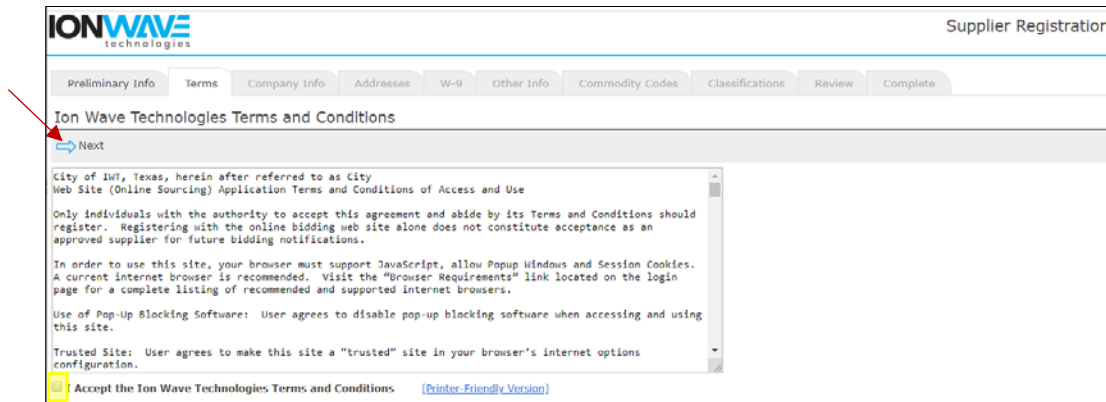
IONWAVE technologies

Supplier Registration

Preliminary Info | Terms | Company Info | Addresses | W-9 | Other Info | Commodity Codes | Classifications | Review | Complete

Ion Wave Technologies Terms and Conditions

Next

City of IWT, Texas, herein after referred to as City
Web Site (Online Sourcing) Application Terms and Conditions of Access and Use

Only individuals with the authority to accept this agreement and abide by its Terms and Conditions should register. Registering with the online bidding web site alone does not constitute acceptance as an approved supplier for future bidding notifications.

In order to use this site, your browser must support JavaScript, allow Popup Windows and Session Cookies. A current internet browser is recommended. Visit the "Browser Requirements" link located on the login page for a complete listing of recommended and supported internet browsers.

Use of Pop-Up Blocking Software: User agrees to disable pop-up blocking software when accessing and using this site.

Trusted Site: User agrees to make this site a "trusted" site in your browser's internet options configuration.

I Accept the Ion Wave Technologies Terms and Conditions [Printer-Friendly Version]